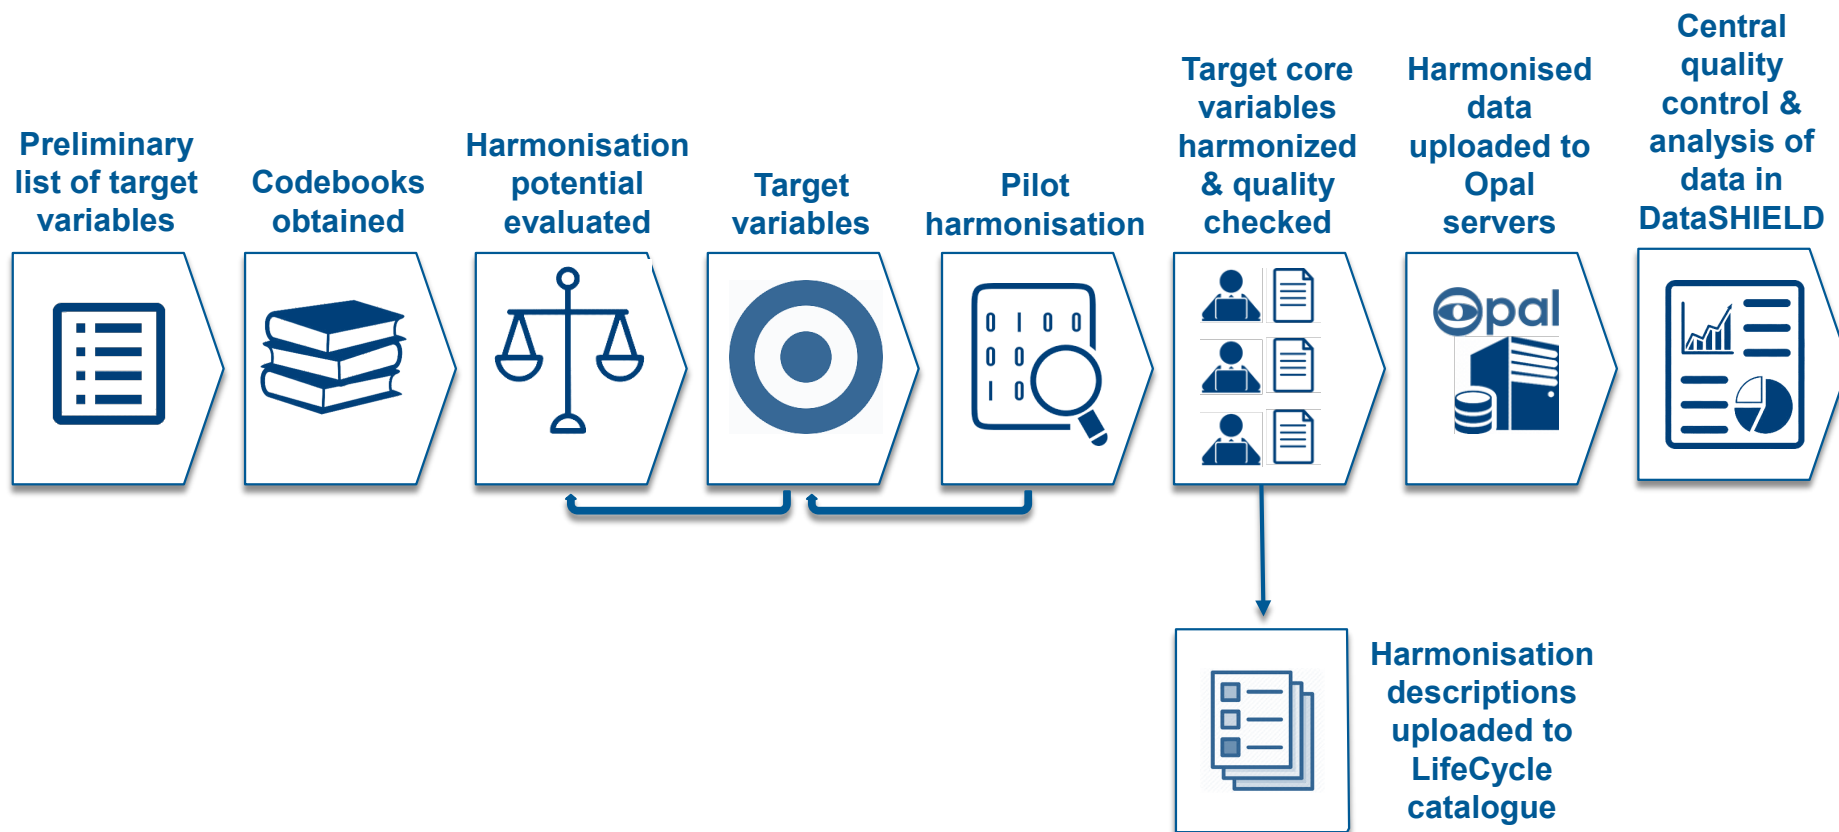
Preliminary list of target variables

Codebooks obtained

Harmonisation potential evaluated

Target variables

Pilot harmonisation

Target core variables harmonized & quality checked

Harmonised data uploaded to Opal servers

Central quality control & analysis of data in DataSHIELD

0 1 0 0
0 0
1 0

opal

Harmonisation descriptions uploaded to LifeCycle catalogue